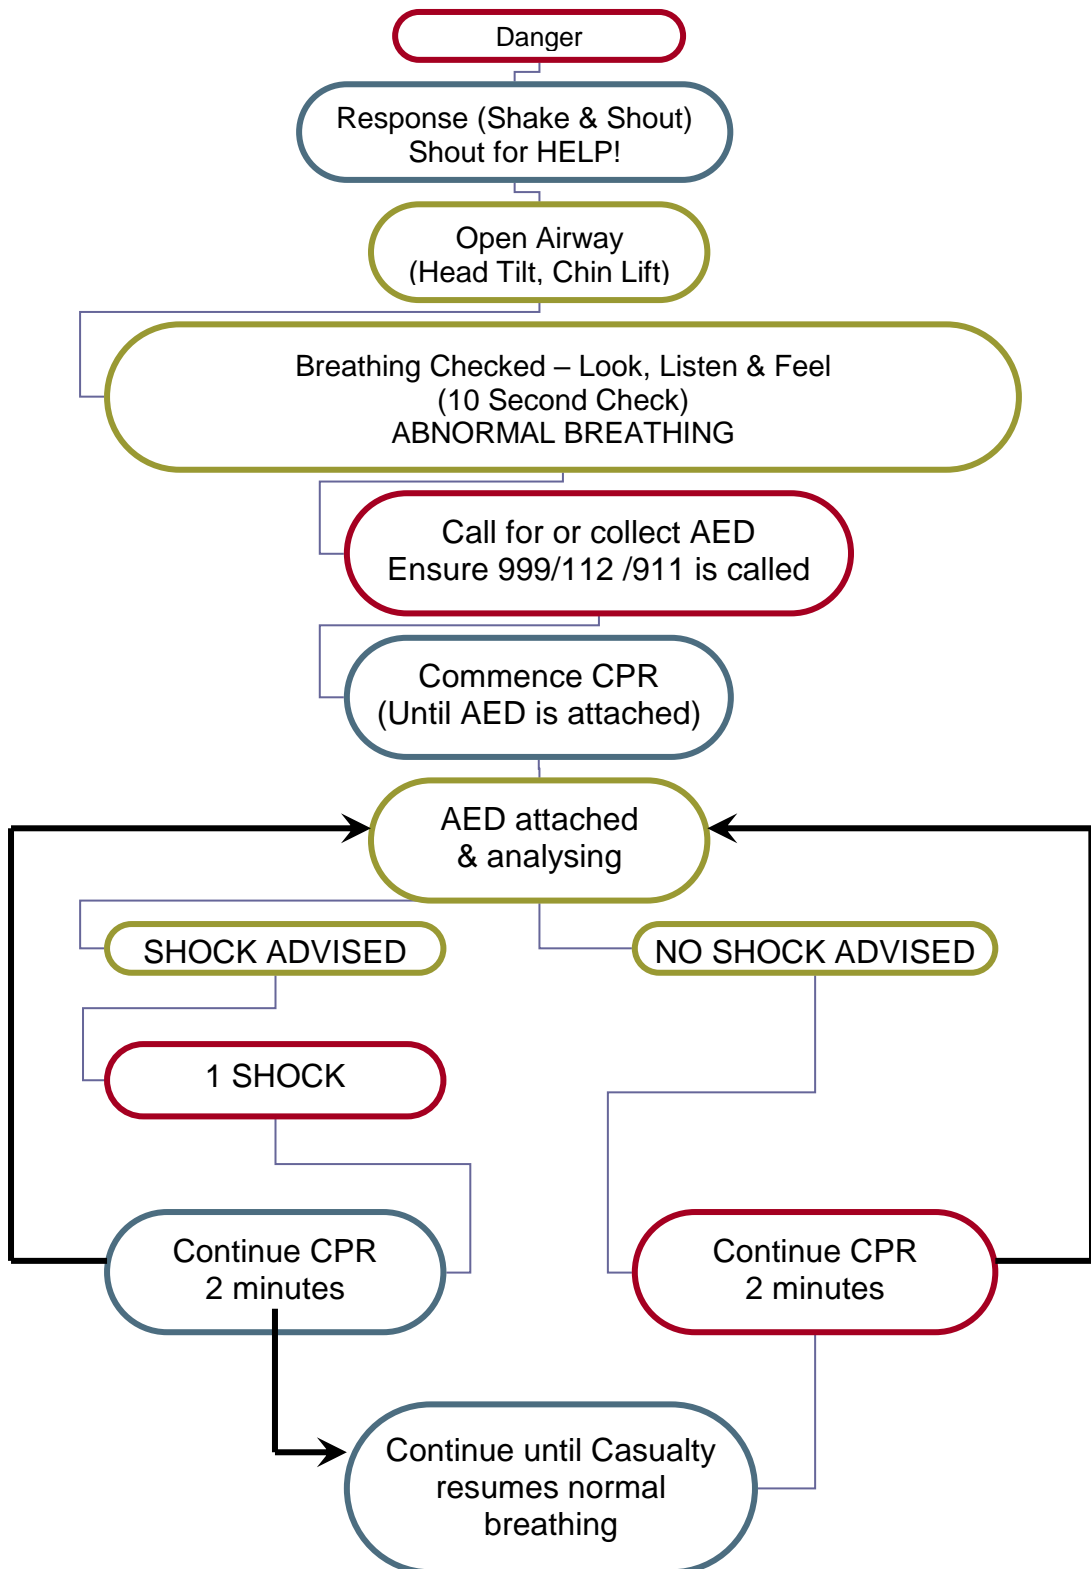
Danger

Response (Shake & Shout)
Shout for HELP!

Open Airway
(Head Tilt, Chin Lift)

Breathing Checked – Look, Listen & Feel
(10 Second Check)
ABNORMAL BREATHING

Call for or collect AED
Ensure 999/112 /911 is called

Commence CPR
(Until AED is attached)

AED attached
& analysing

SHOCK ADVISED

NO SHOCK ADVISED

1 SHOCK

Continue CPR
2 minutes

Continue CPR
2 minutes

Continue until Casualty
resumes normal
breathing